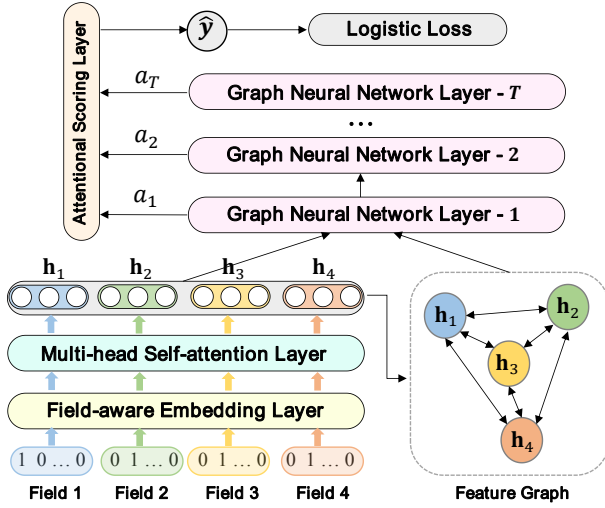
Attentional Scoring Layer

$\hat{y}$

Logistic Loss

$a_T$

Graph Neural Network Layer - $T$

…

$a_2$

Graph Neural Network Layer - 2

$a_1$

Graph Neural Network Layer - 1

$\mathbf{h}_1$ $\mathbf{h}_2$ $\mathbf{h}_3$ $\mathbf{h}_4$

Multi-head Self-attention Layer

Field-aware Embedding Layer

1 0 … 0
0 1 … 0
0 1 … 0
0 1 … 0

Field 1 Field 2 Field 3 Field 4

$\mathbf{h}_1$ $\mathbf{h}_2$ $\mathbf{h}_3$ $\mathbf{h}_4$

Feature Graph